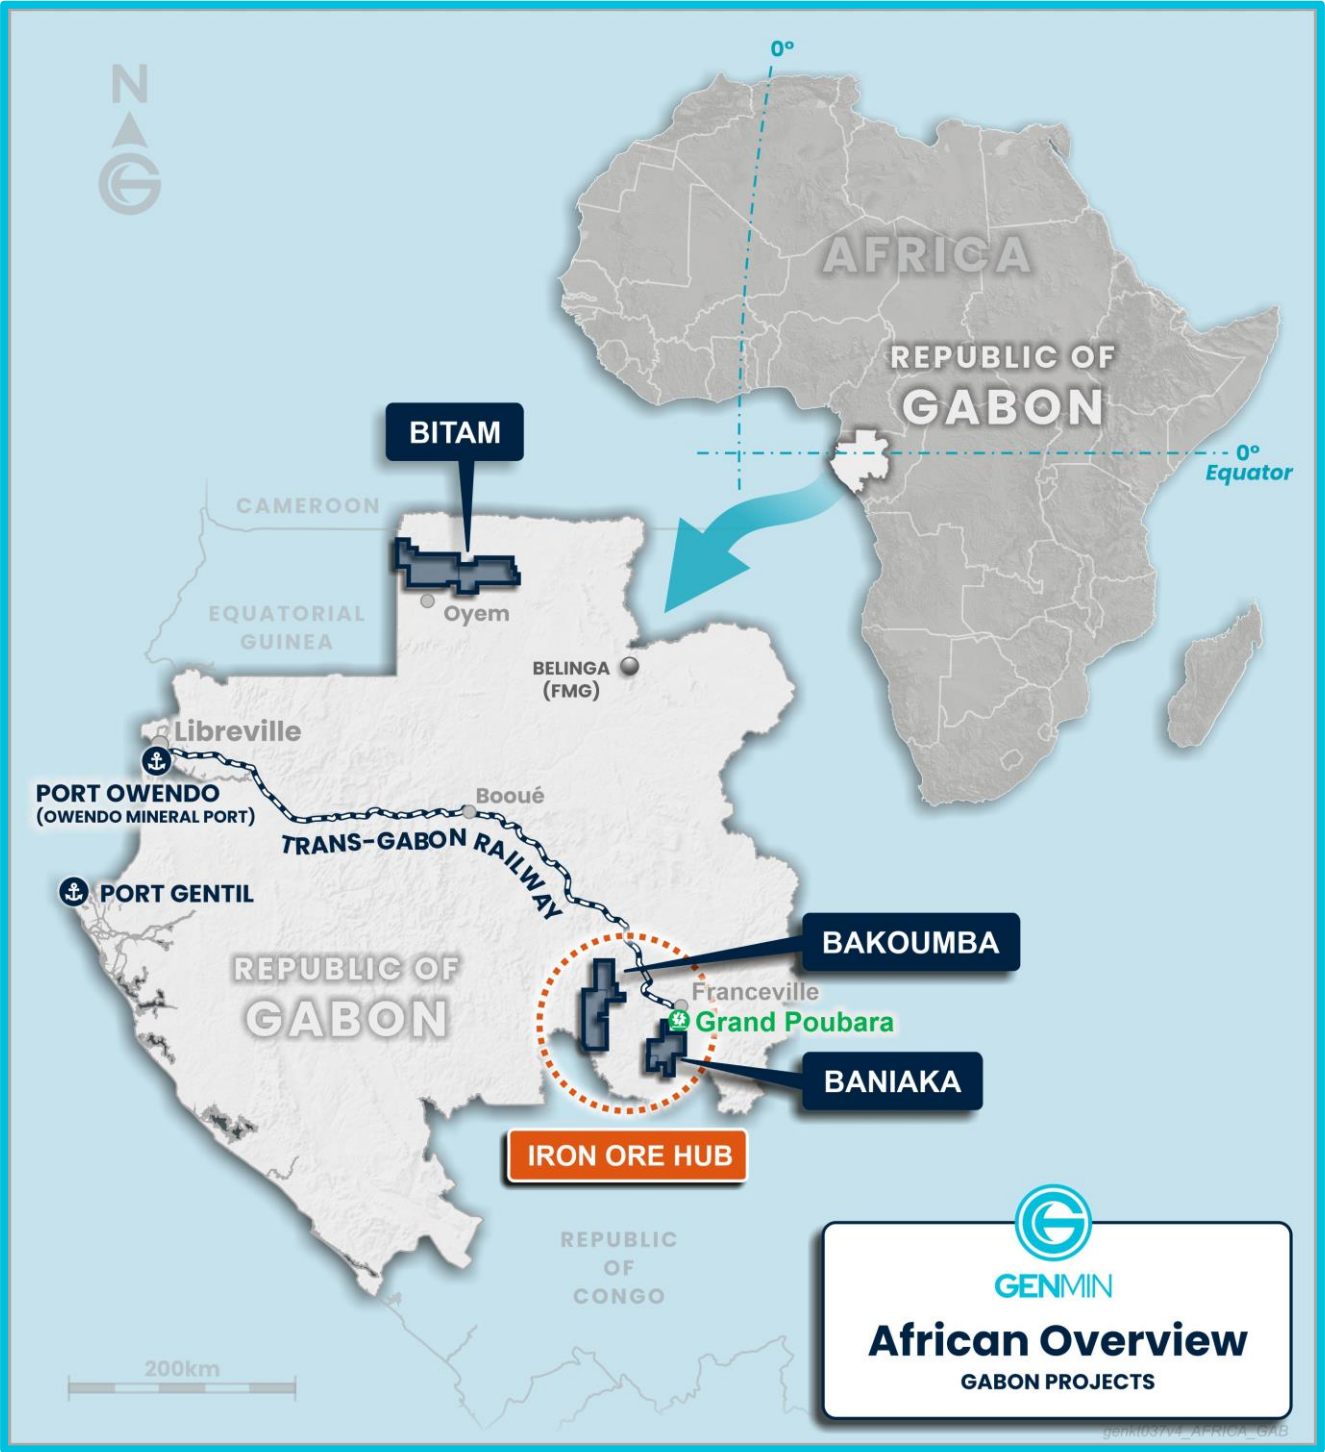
N

0°

AFRICA

REPUBLIC OF
GABON

0°
Equator

BITAM

CAMEROON

EQUATORIAL
GUINEA

Oyem

BELINGA
(FMG)

Libreville

PORT OWENDO
(OWENDO MINERAL PORT)

Booué

TRANS-GABON RAILWAY

PORT GENTIL

REPUBLIC OF
GABON

BAKOUMBA

Franceville

Grand Poubara

BANIAKA

IRON ORE HUB

REPUBLIC
OF
CONGO

200km

GENMIN

African Overview
GABON PROJECTS

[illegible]